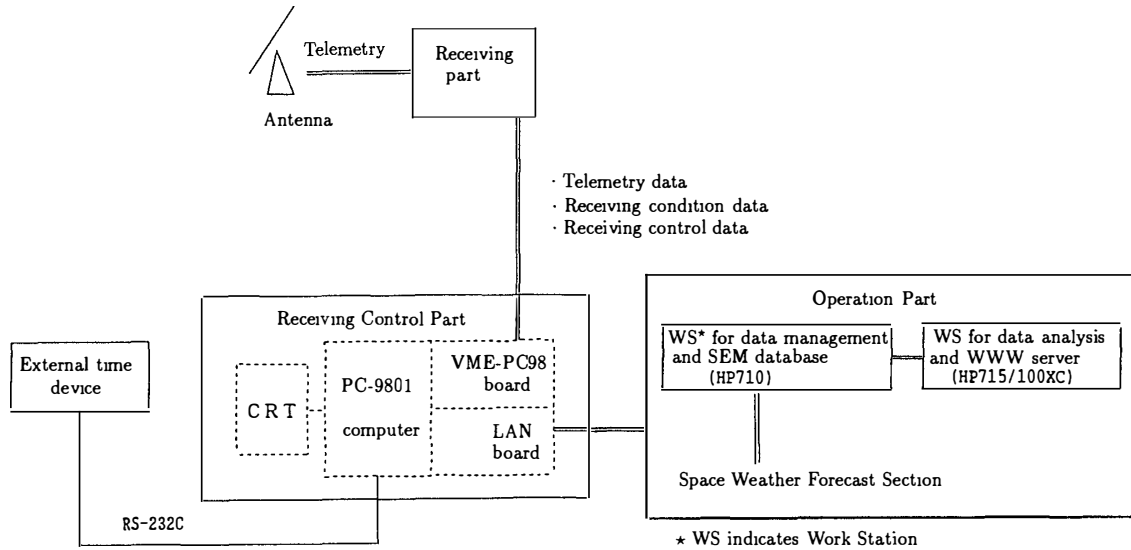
Telemetry

Receiving part

Antenna

· Telemetry data
· Receiving condition data
· Receiving control data

Receiving Control Part

External time device

CRT

PC-9801 computer

VME-PC98 board

LAN board

RS-232C

Operation Part

WS* for data management and SEM database (HP710)

WS for data analysis and WWW server (HP715/100XC)

Space Weather Forecast Section

⋆ WS indicates Work Station